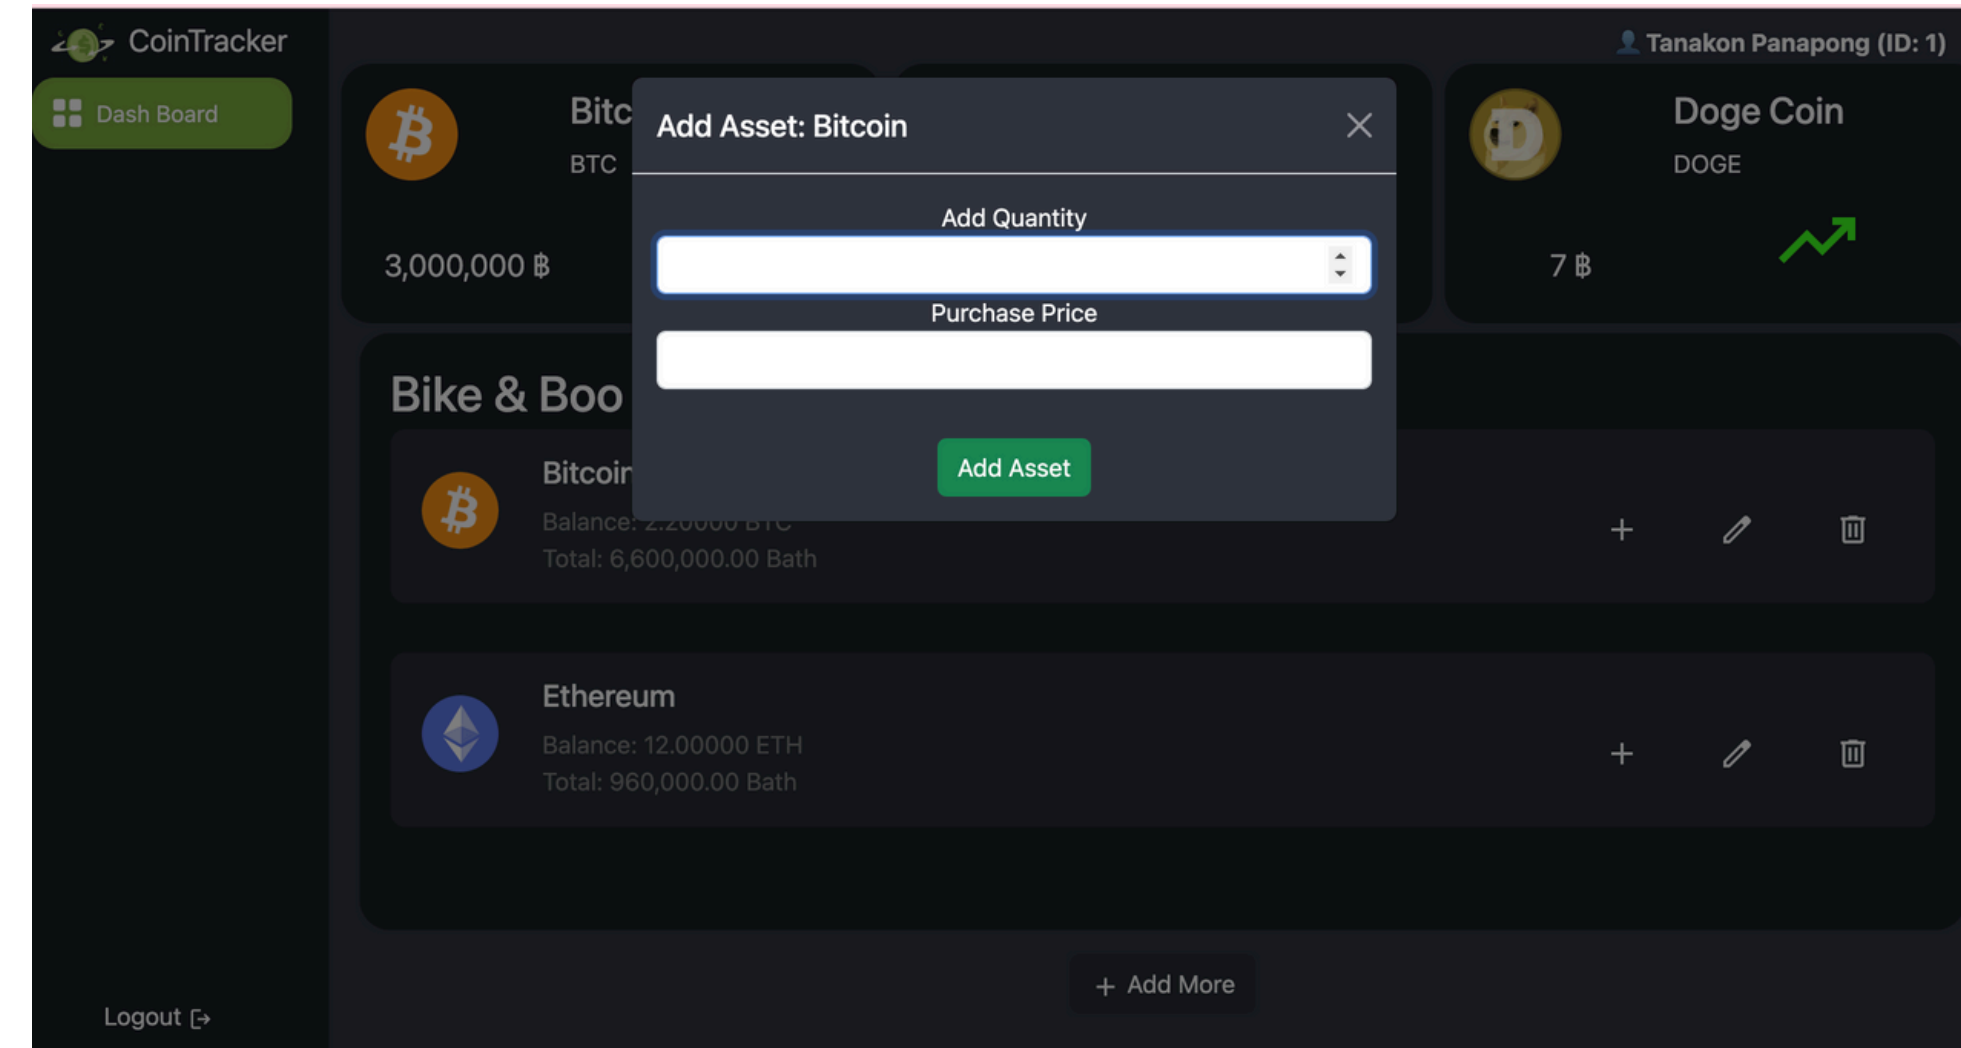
CoinTracker

Dash Board

Tanakon Panapong (ID: 1)

Bitc
BTC

3,000,000 ฿

Doge Coin
DOGE

7 ฿

Add Asset: Bitcoin

Add Quantity

Purchase Price

Add Asset

Bike & Boo

Bitcoir
Balance: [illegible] BTC
Total: 6,600,000.00 Bath

Ethereum
Balance: 12.00000 ETH
Total: 960,000.00 Bath

+ Add More

Logout